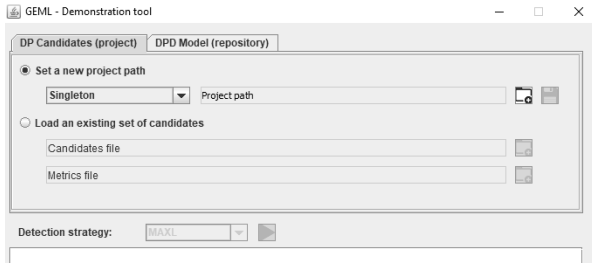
GEML - Demonstration tool

DP Candidates (project)
DPD Model (repository)

Set a new project path

Singleton
Project path

Load an existing set of candidates

Candidates file

Metrics file

Detection strategy:
MAXL